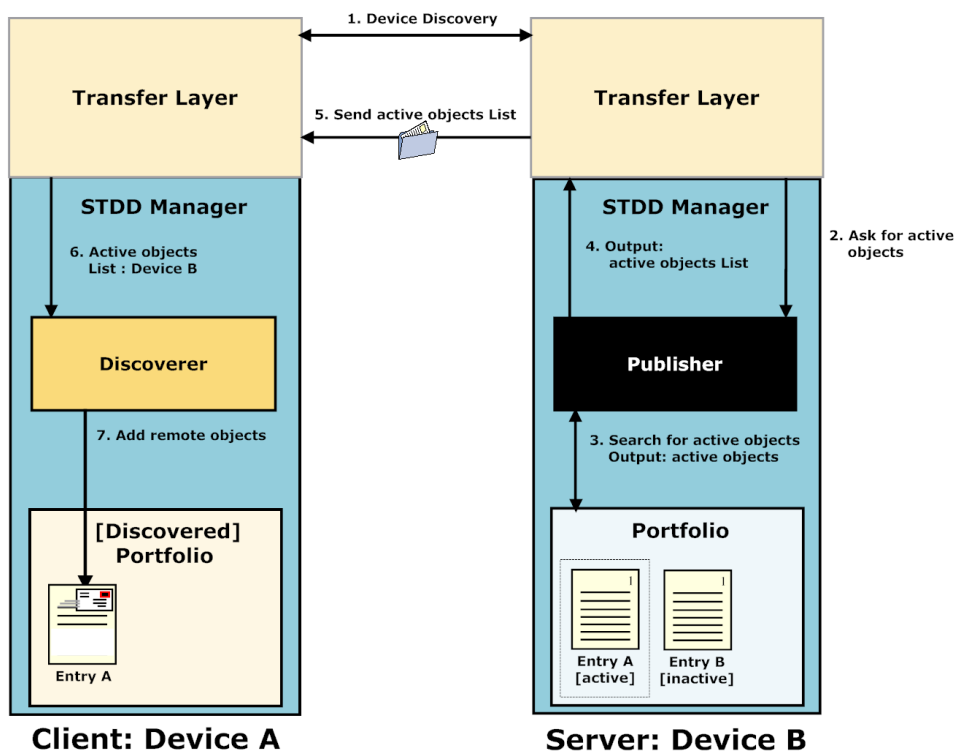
1. Device Discovery

Transfer Layer

5. Send active objects List

Transfer Layer

STDD Manager

6. Active objects List : Device B

Discoverer

7. Add remote objects

[Discovered] Portfolio

Entry A

Client: Device A

STDD Manager

4. Output: active objects List

2. Ask for active objects

Publisher

3. Search for active objects Output: active objects

Portfolio

Entry A [active]

Entry B [inactive]

Server: Device B